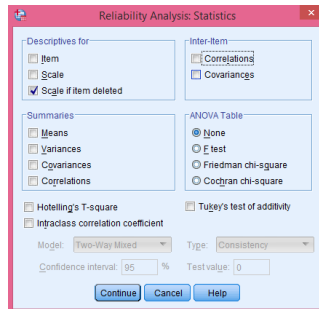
Reliability Analysis: Statistics

Descriptives for
Item
Scale
Scale if item deleted

Inter-Item
Correlations
Covariances

Summaries
Means
Variances
Covariances
Correlations

ANOVA Table
None
F test
Friedman chi-square
Cochran chi-square

Hotelling's T-square
Tukey's test of additivity
Intraclass correlation coefficient

Model: Two-Way Mixed
Type: Consistency
Confidence interval: 95 %
Test value: 0

Continue
Cancel
Help